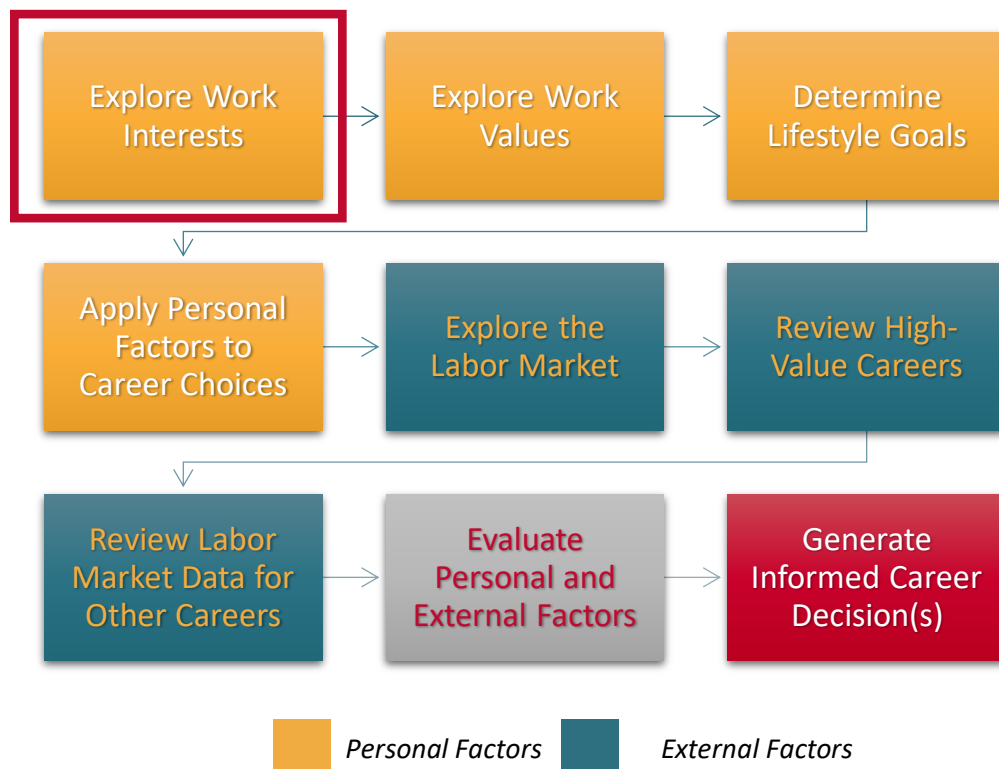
Explore Work Interests

Explore Work Values

Determine Lifestyle Goals

Apply Personal Factors to Career Choices

Explore the Labor Market

Review High-Value Careers

Review Labor Market Data for Other Careers

Evaluate Personal and External Factors

Generate Informed Career Decision(s)

Personal Factors

External Factors